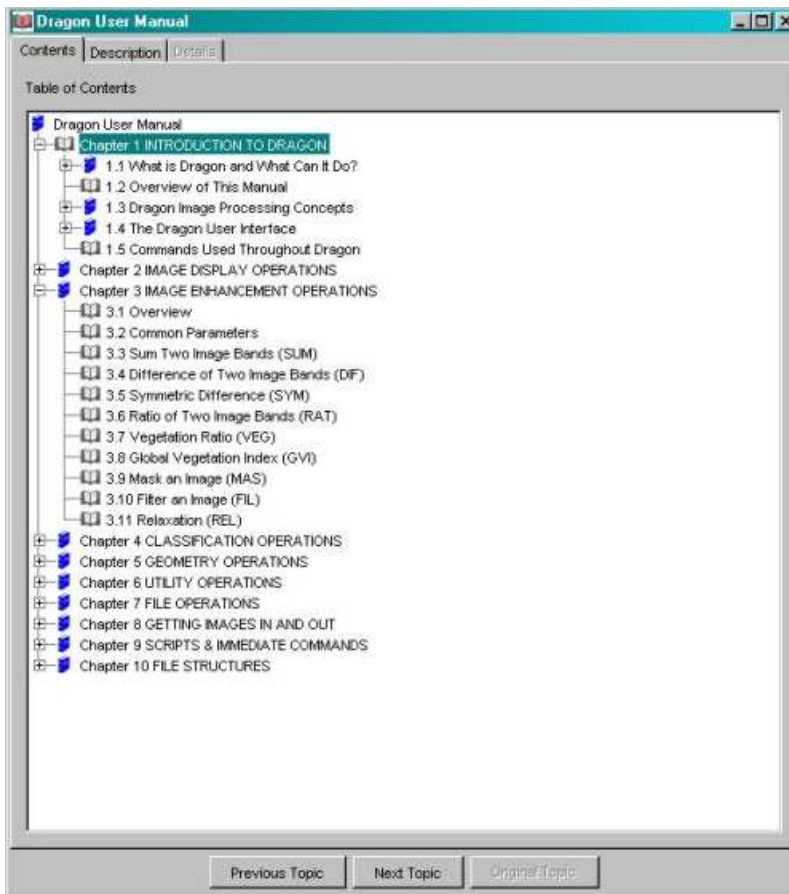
Dragon User Manual

Contents | Description | Details

Table of Contents

Dragon User Manual
Chapter 1 INTRODUCTION TO DRAGON
1.1 What is Dragon and What Can It Do?
1.2 Overview of This Manual
1.3 Dragon Image Processing Concepts
1.4 The Dragon User Interface
1.5 Commands Used Throughout Dragon
Chapter 2 IMAGE DISPLAY OPERATIONS
Chapter 3 IMAGE ENHANCEMENT OPERATIONS
3.1 Overview
3.2 Common Parameters
3.3 Sum Two Image Bands (SUM)
3.4 Difference of Two Image Bands (DIF)
3.5 Symmetric Difference (SYM)
3.6 Ratio of Two Image Bands (RAT)
3.7 Vegetation Ratio (VEG)
3.8 Global Vegetation Index (GVI)
3.9 Mask an Image (MAS)
3.10 Filter an Image (FIL)
3.11 Relaxation (REL)
Chapter 4 CLASSIFICATION OPERATIONS
Chapter 5 GEOMETRY OPERATIONS
Chapter 6 UTILITY OPERATIONS
Chapter 7 FILE OPERATIONS
Chapter 8 GETTING IMAGES IN AND OUT
Chapter 9 SCRIPTS & IMMEDIATE COMMANDS
Chapter 10 FILE STRUCTURES

Previous Topic | Next Topic | Original Topic